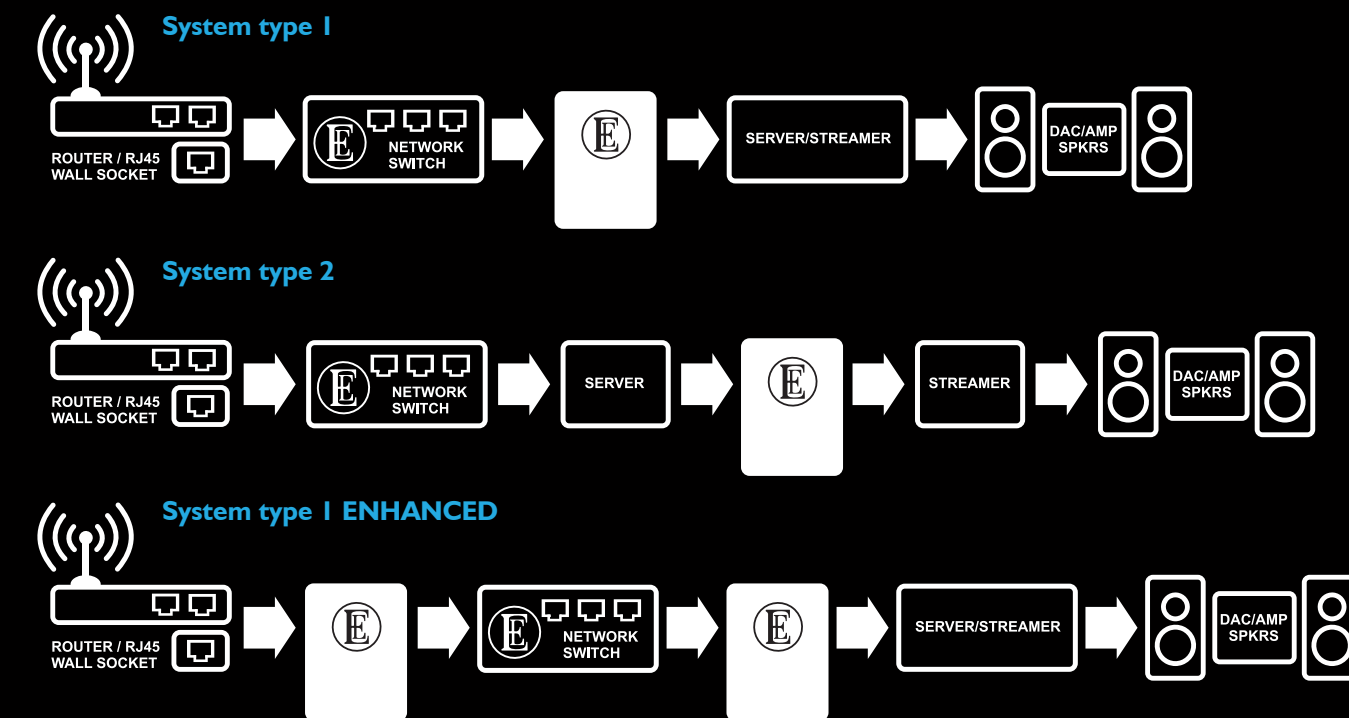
System type 1

ROUTER / RJ45 WALL SOCKET

E NETWORK SWITCH

E

SERVER/STREAMER

DAC/AMP SPKRS

System type 2

ROUTER / RJ45 WALL SOCKET

E NETWORK SWITCH

SERVER

E

STREAMER

DAC/AMP SPKRS

System type 1 ENHANCED

ROUTER / RJ45 WALL SOCKET

E

E NETWORK SWITCH

E

SERVER/STREAMER

DAC/AMP SPKRS